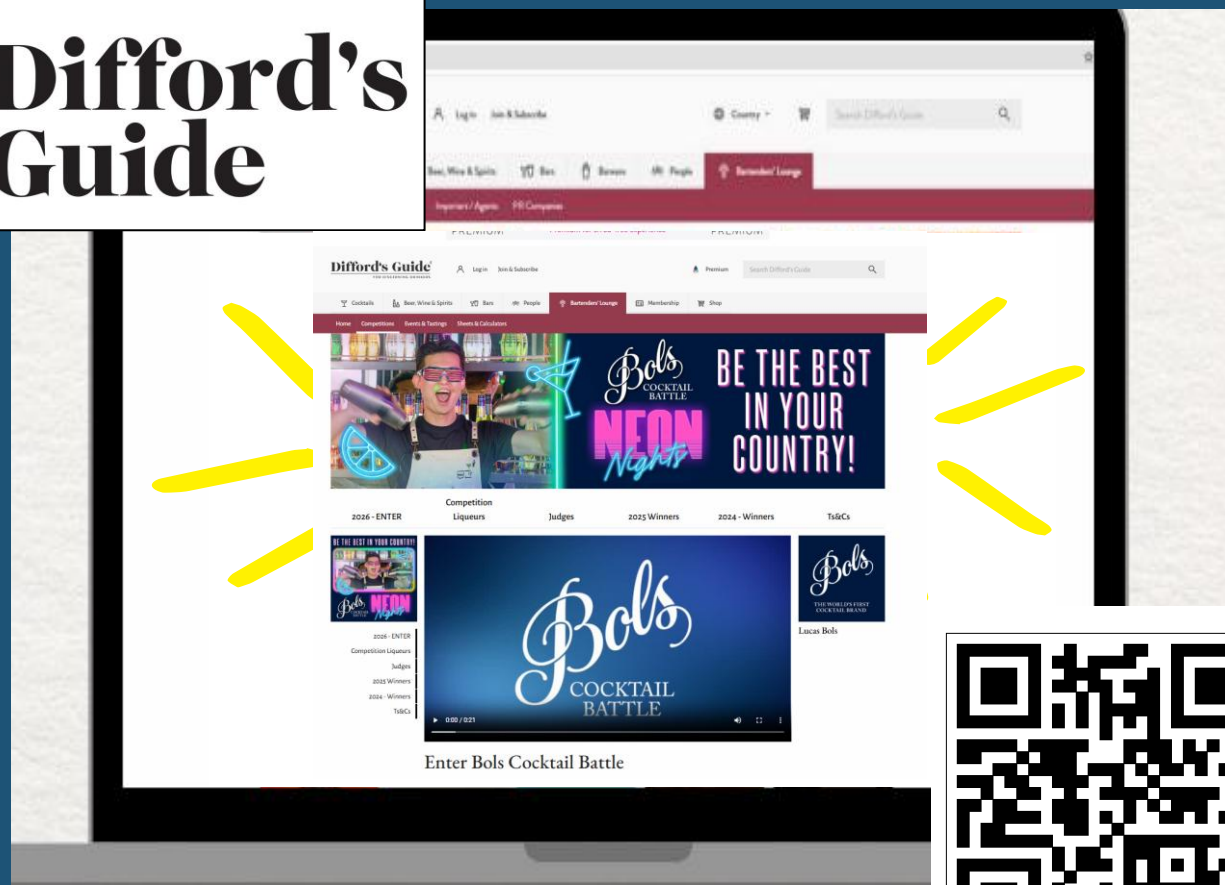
Difford's Guide

Log in Join & Subscribe

Country

Search Difford's Guide

Beer, Wine & Spirits Bars Brewers People Bartenders' Lounge

Importers / Agents PR Companies

PREMIUM PREMIUM

Difford's Guide

Log in Join & Subscribe

Premium

Search Difford's Guide

Cocktails Beer, Wine & Spirits Bars People Bartenders' Lounge Membership Shop

Home Competitions Events & Tastings Sheets & Calculators

Bols COCKTAIL BATTLE

NEON Nights

BE THE BEST IN YOUR COUNTRY!

2026 - ENTER

Competition Liqueurs

Judges

2025 Winners

2024 - Winners

Ts&Cs

BE THE BEST IN YOUR COUNTRY!

Bols NEON Nights

2026 - ENTER
Competition Liqueurs
Judges
2025 Winners
2024 - Winners
Ts&Cs

Bols COCKTAIL BATTLE

0:00 / 0:21

Bols THE WORLD'S FIRST COCKTAIL BRAND

Lucas Bols

Enter Bols Cocktail Battle